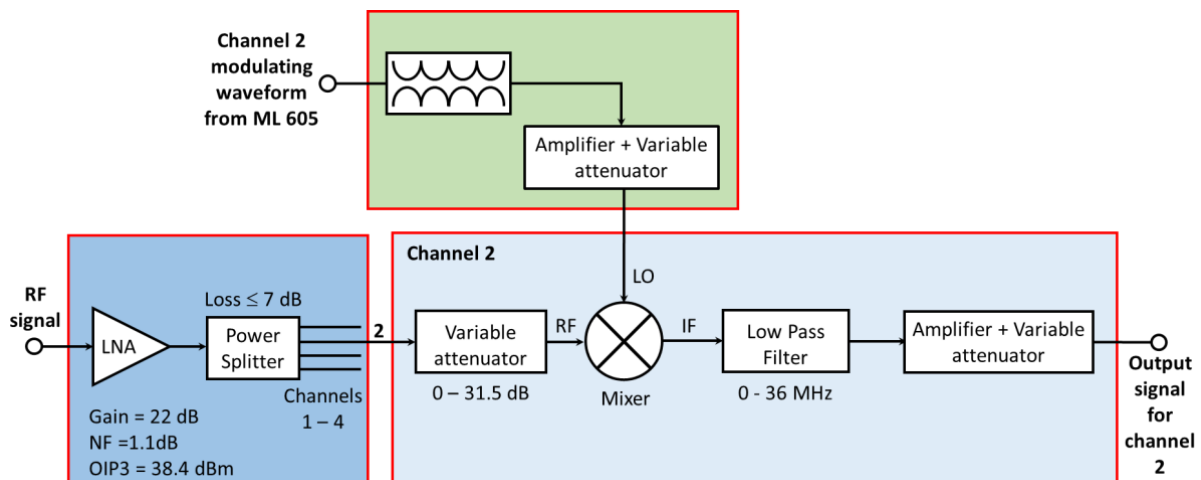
Channel 2 modulating waveform from ML 605

Amplifier + Variable attenuator

Channel 2

LO

RF signal

Loss $\leq$ 7 dB

LNA

Power Splitter

2

Variable attenuator

RF

Mixer

IF

Low Pass Filter

Amplifier + Variable attenuator

Output signal for channel 2

Channels 1 – 4

0 – 31.5 dB

0 - 36 MHz

Gain = 22 dB
NF =1.1dB
OIP3 = 38.4 dBm